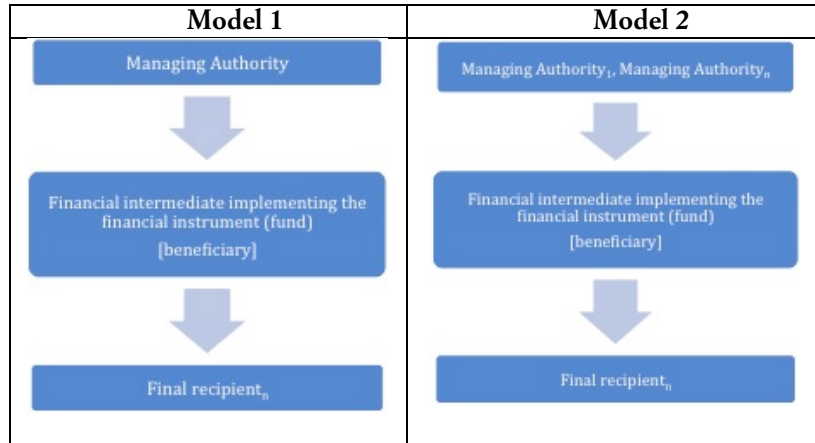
| Model 1 | Model 2 |
|---|---|
| Managing Authority<br><br>Financial intermediate implementing the financial instrument (fund)<br>[beneficiary]<br><br>Final recipient$_n$ | Managing Authority$_1$, Managing Authority$_n$<br><br>Financial intermediate implementing the financial instrument (fund)<br>[beneficiary]<br><br>Final recipient$_n$ |